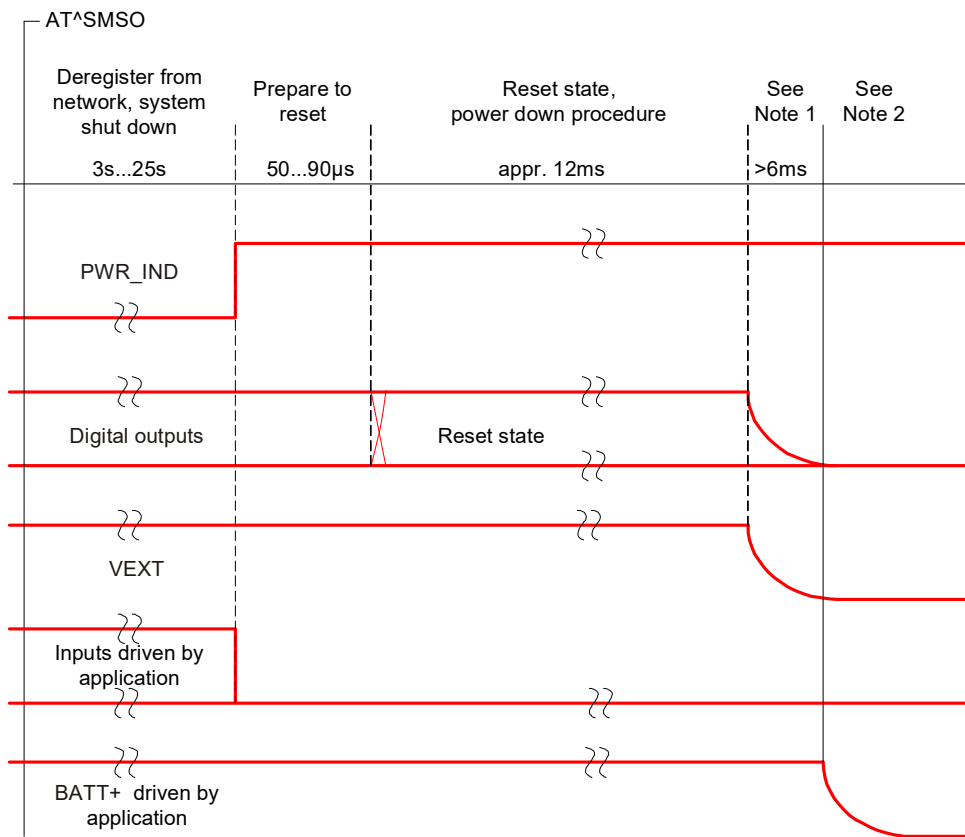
AT^SMSO

Deregister from network, system shut down

Prepare to reset

Reset state, power down procedure

See Note 1

See Note 2

3s...25s

50...90µs

appr. 12ms

>6ms

PWR_IND

Digital outputs

Reset state

VEXT

Inputs driven by application

BATT+ driven by application